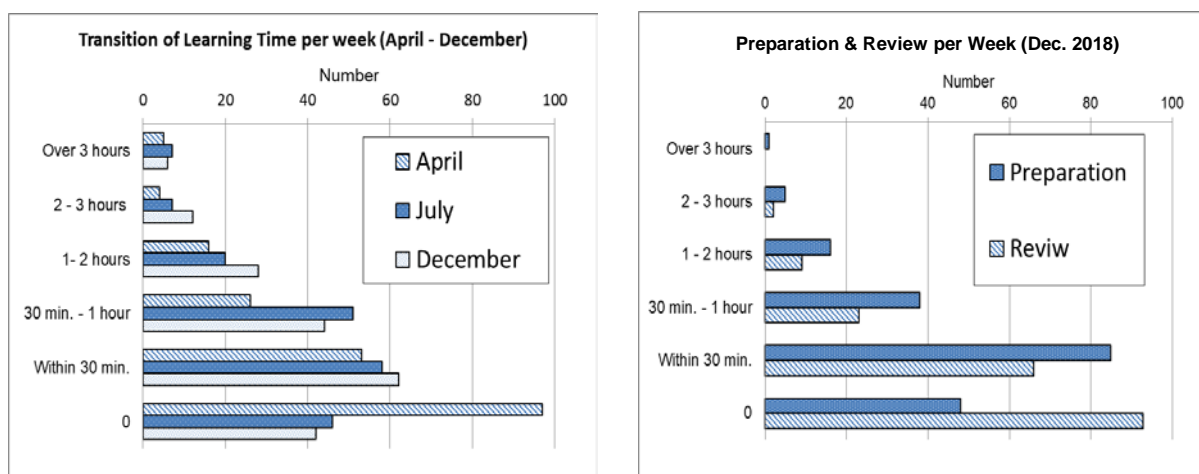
Transition of Learning Time per week (April - December)

Number

0 20 40 60 80 100

Over 3 hours

2 - 3 hours

1- 2 hours

30 min. - 1 hour

Within 30 min.

0

April

July

December

Preparation & Review per Week (Dec. 2018)

Number

0 20 40 60 80 100

Over 3 hours

2 - 3 hours

1 - 2 hours

30 min. - 1 hour

Within 30 min.

0

Preparation

Reviw